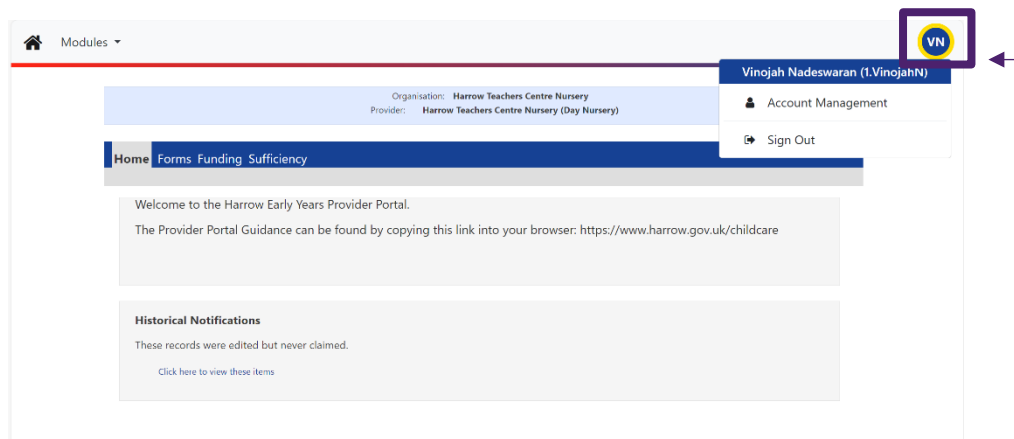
Modules

VN

Vinojah Nadeswaran (1.VinojahN)

Account Management

Sign Out

Organisation: Harrow Teachers Centre Nursery
Provider: Harrow Teachers Centre Nursery (Day Nursery)

Home Forms Funding Sufficiency

Welcome to the Harrow Early Years Provider Portal.

The Provider Portal Guidance can be found by copying this link into your browser: https://www.harrow.gov.uk/childcare

Historical Notifications

These records were edited but never claimed.

Click here to view these items